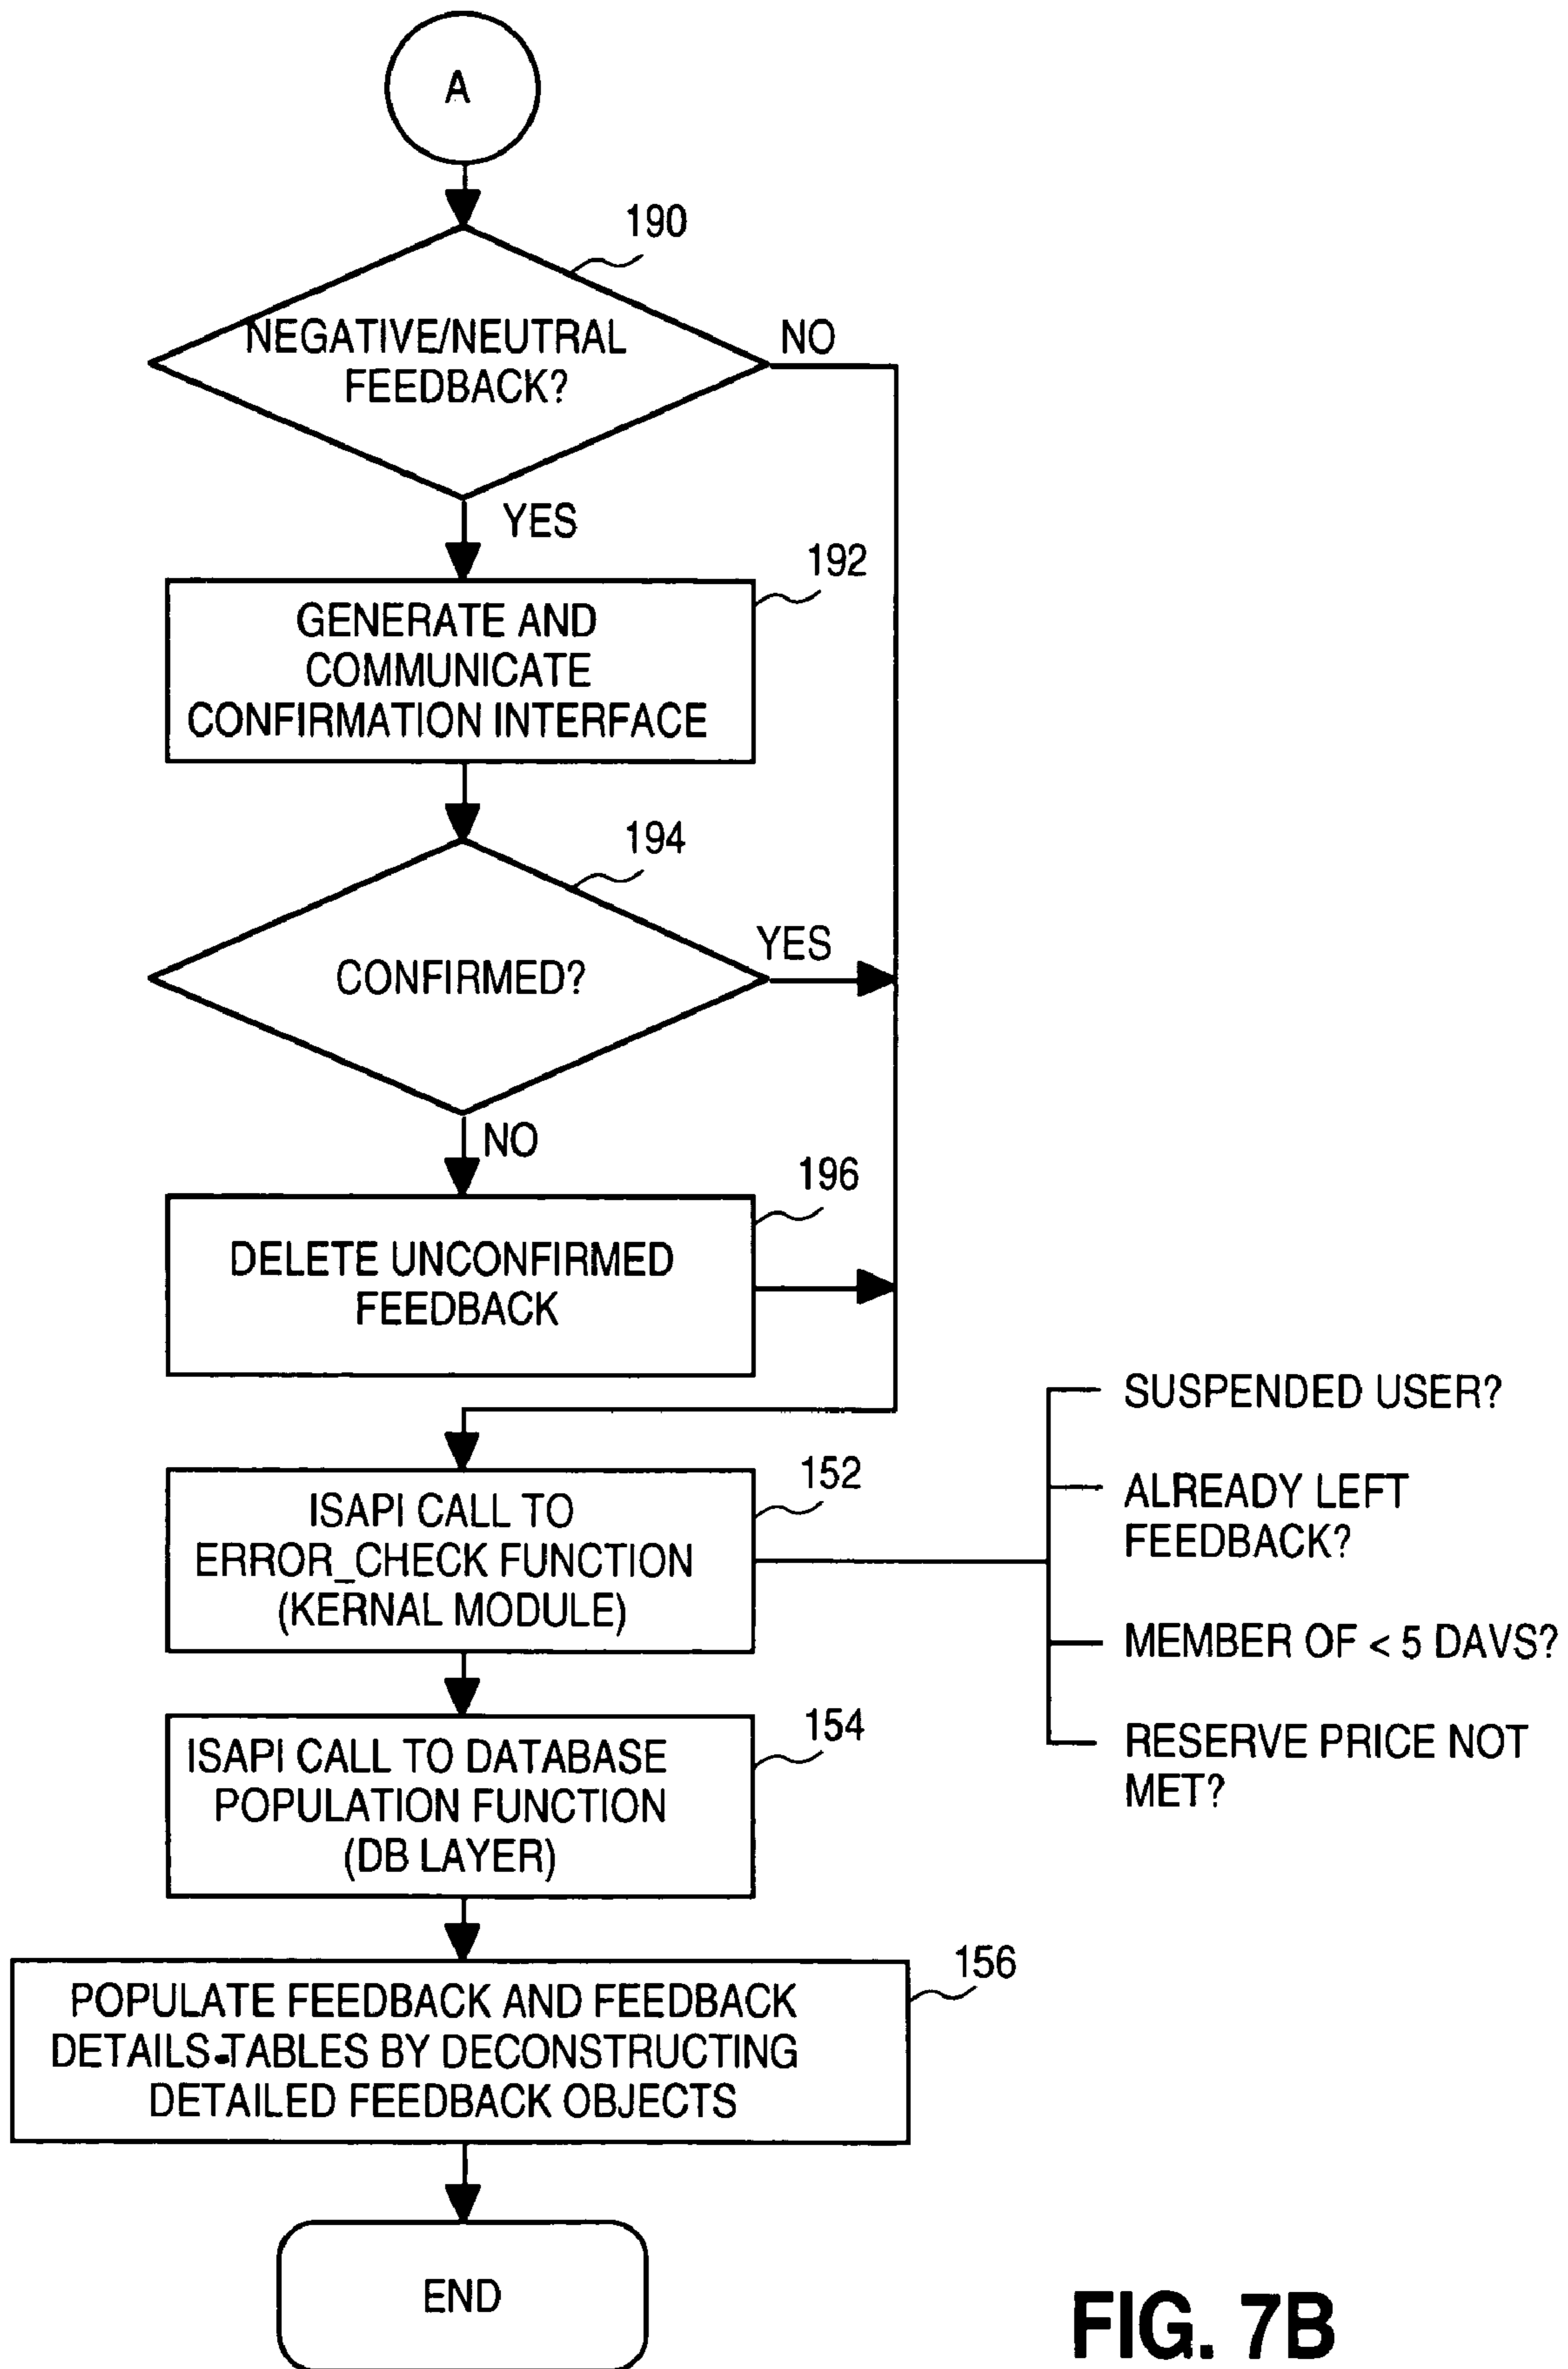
A

190

NEGATIVE/NEUTRAL FEEDBACK?

NO

YES

192

GENERATE AND COMMUNICATE CONFIRMATION INTERFACE

194

CONFIRMED?

YES

NO

196

DELETE UNCONFIRMED FEEDBACK

SUSPENDED USER?

152

ISAPI CALL TO ERROR_CHECK FUNCTION (KERNAL MODULE)

ALREADY LEFT FEEDBACK?

MEMBER OF < 5 DAVS?

RESERVE PRICE NOT MET?

154

ISAPI CALL TO DATABASE POPULATION FUNCTION (DB LAYER)

156

POPULATE FEEDBACK AND FEEDBACK DETAILS-TABLES BY DECONSTRUCTING DETAILED FEEDBACK OBJECTS

END

FIG. 7B